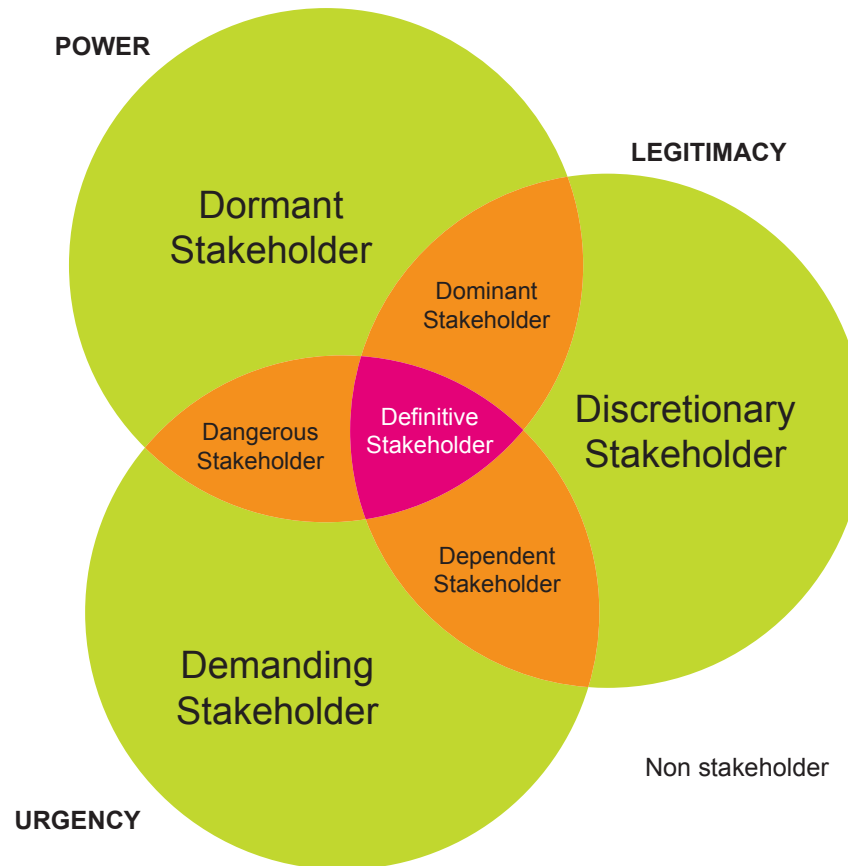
POWER

LEGITIMACY

Dormant Stakeholder

Dominant Stakeholder

Discretionary Stakeholder

Dangerous Stakeholder

Definitive Stakeholder

Dependent Stakeholder

Demanding Stakeholder

Non stakeholder

URGENCY